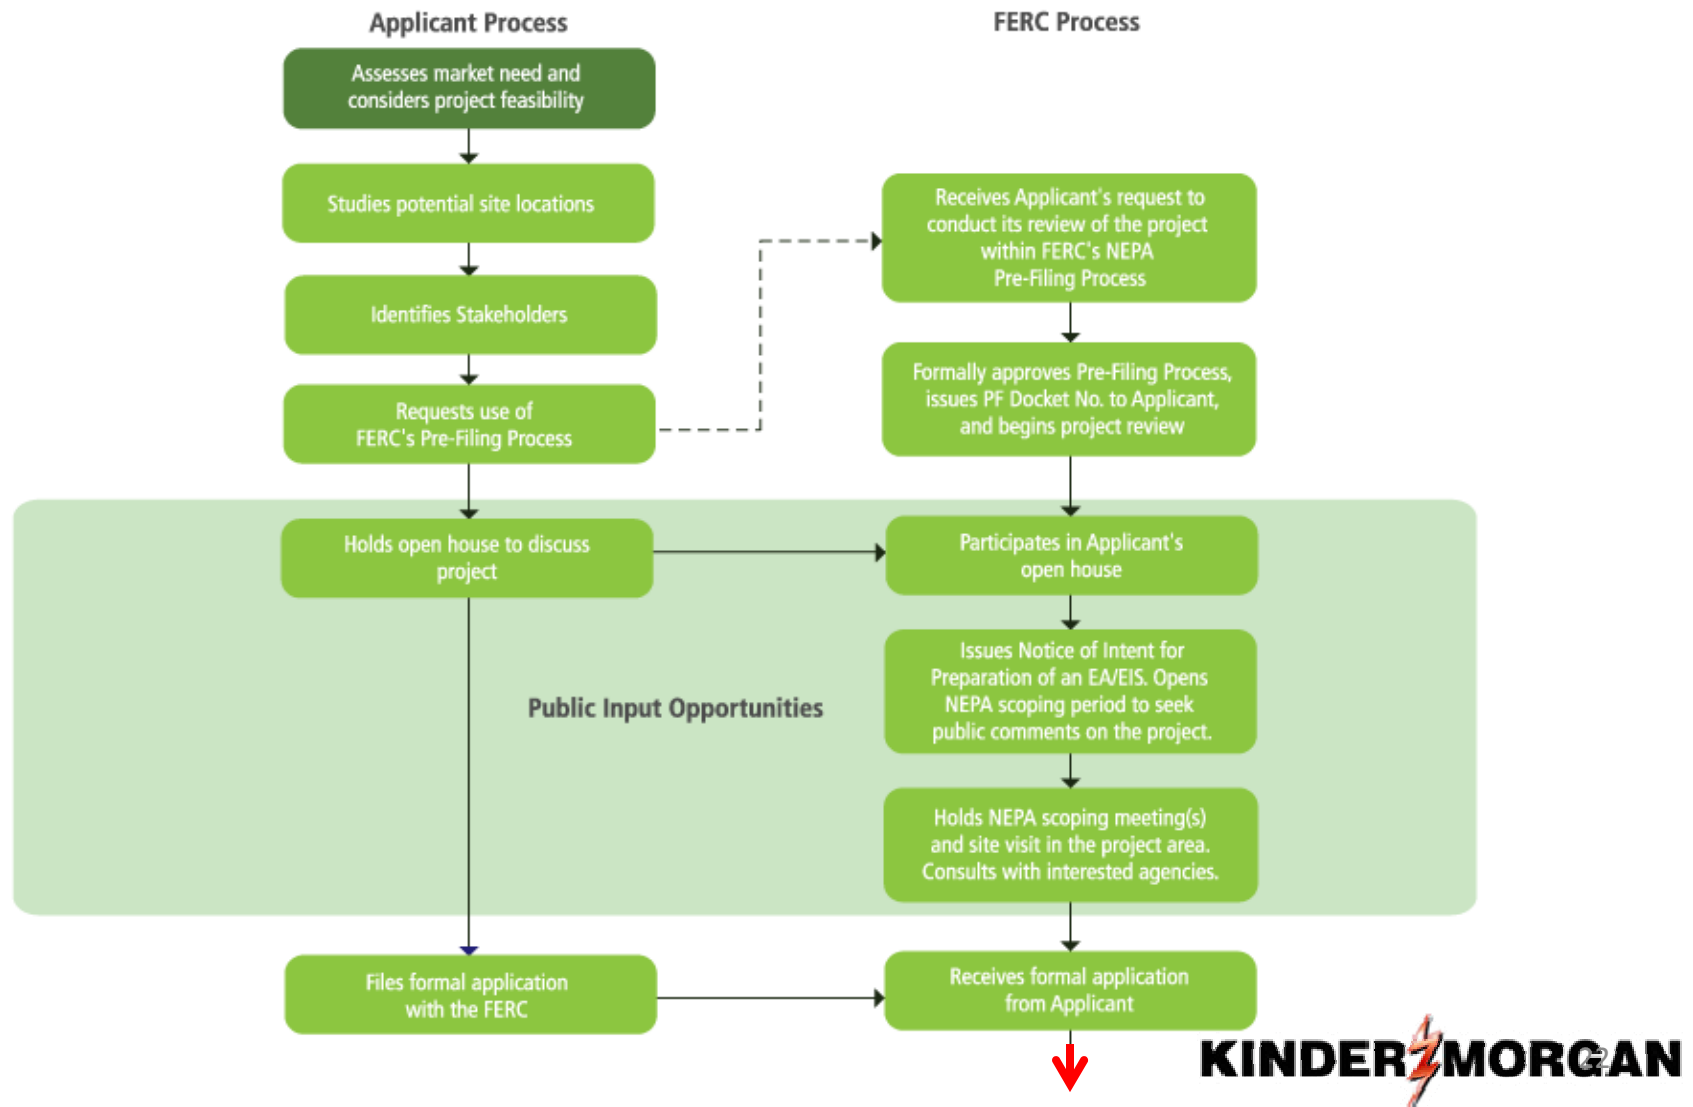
Applicant Process

FERC Process

Assesses market need and considers project feasibility

Studies potential site locations

Identifies Stakeholders

Requests use of FERC's Pre-Filing Process

Receives Applicant's request to conduct its review of the project within FERC's NEPA Pre-Filing Process

Formally approves Pre-Filing Process, issues PF Docket No. to Applicant, and begins project review

Holds open house to discuss project

Participates in Applicant's open house

Public Input Opportunities

Issues Notice of Intent for Preparation of an EA/EIS. Opens NEPA scoping period to seek public comments on the project.

Holds NEPA scoping meeting(s) and site visit in the project area. Consults with interested agencies.

Files formal application with the FERC

Receives formal application from Applicant

KINDER MORGAN